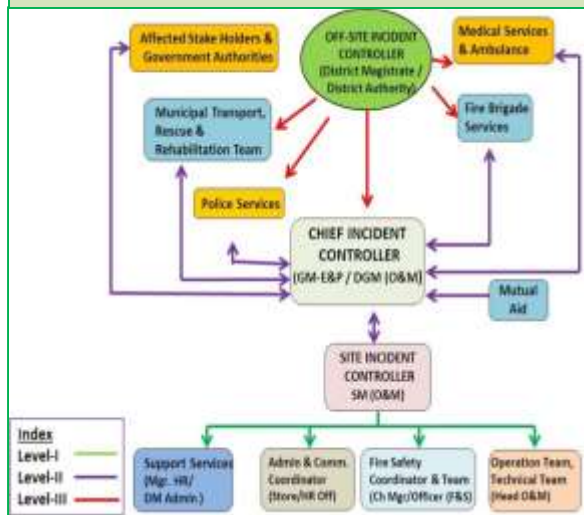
Affected Stake Holders & Government Authorities

OFF-SITE INCIDENT CONTROLLER (District Magistrate / District Authority)

Medical Services & Ambulance

Municipal Transport, Rescue & Rehabilitation Team

Fire Brigade Services

Police Services

CHIEF INCIDENT CONTROLLER (GM-E&P / DGM (O&M)

Mutual Aid

SITE INCIDENT CONTROLLER SM (O&M)

Index
Level-I
Level-II
Level-III

Support Services (Mgr. HR/ DM Admin.)

Admin & Comm. Coordinator (Store/HR Off)

Fire Safety Coordinator & Team (Ch Mgr/Officer (F&S)

Operation Team, Technical Team (Head O&M)